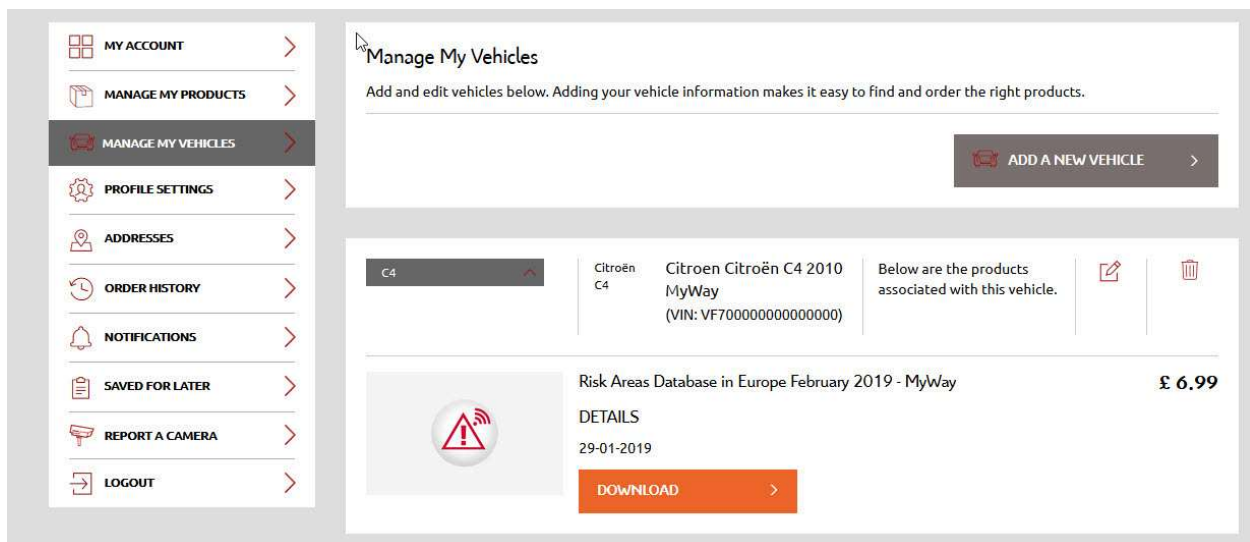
MY ACCOUNT
MANAGE MY PRODUCTS
MANAGE MY VEHICLES
PROFILE SETTINGS
ADDRESSES
ORDER HISTORY
NOTIFICATIONS
SAVED FOR LATER
REPORT A CAMERA
LOGOUT

Manage My Vehicles

Add and edit vehicles below. Adding your vehicle information makes it easy to find and order the right products.

ADD A NEW VEHICLE

C4

Citroën C4

Citroen Citroën C4 2010 MyWay (VIN: VF700000000000000)

Below are the products associated with this vehicle.

Risk Areas Database in Europe February 2019 - MyWay

£ 6.99

DETAILS

29-01-2019

DOWNLOAD